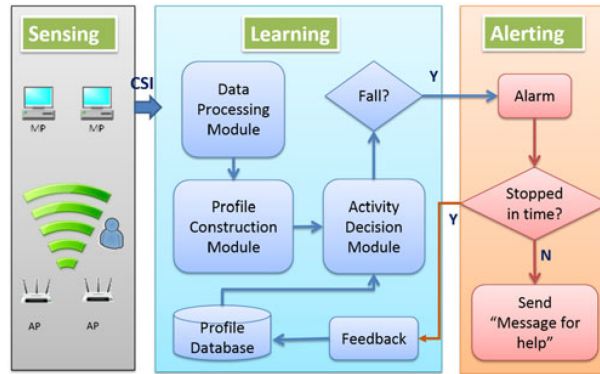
Sensing

MP MP

AP AP

CSI

Learning

Data Processing Module

Profile Construction Module

Profile Database

Fall?

Activity Decision Module

Feedback

Y

Alerting

Alarm

Stopped in time?

Y

N

Send "Message for help"